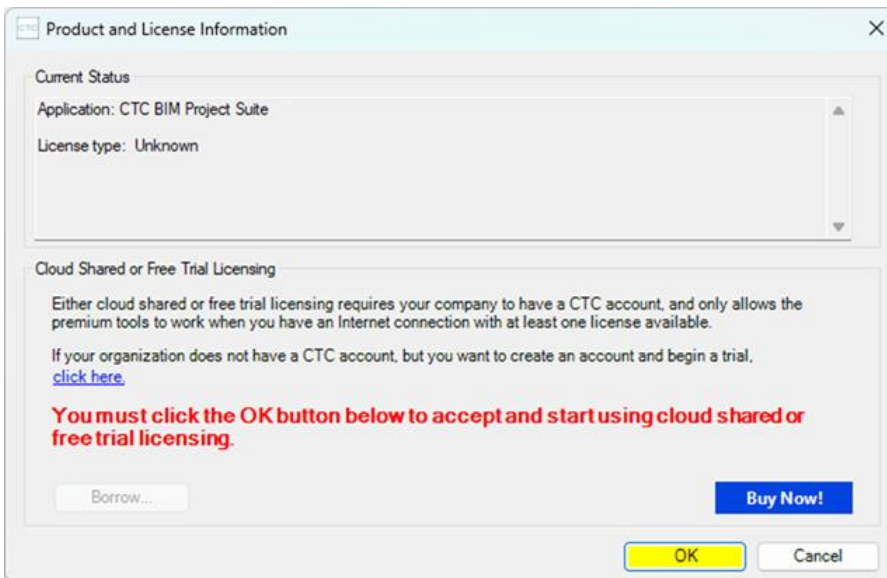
Product and License Information

Current Status

Application: CTC BIM Project Suite

License type: Unknown

Cloud Shared or Free Trial Licensing

Either cloud shared or free trial licensing requires your company to have a CTC account, and only allows the premium tools to work when you have an Internet connection with at least one license available.

If your organization does not have a CTC account, but you want to create an account and begin a trial, click here.

You must click the OK button below to accept and start using cloud shared or free trial licensing.

Borrow...

Buy Now!

OK

Cancel